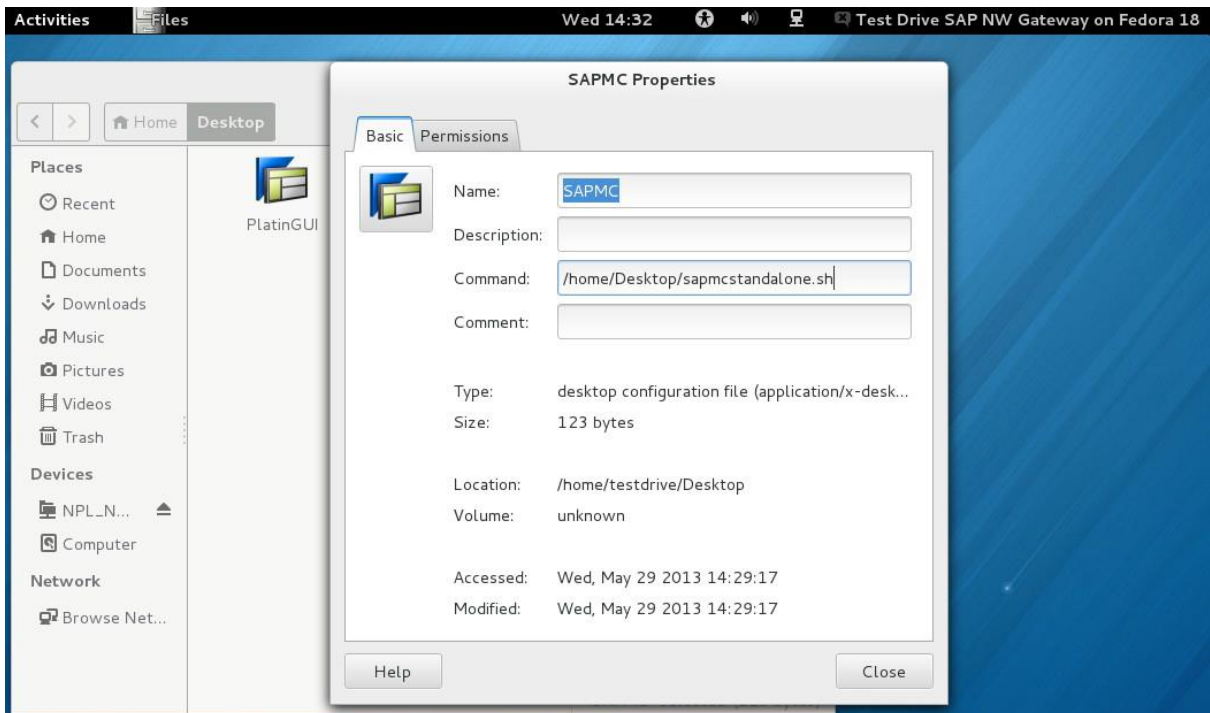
Activities Files Wed 14:32 Test Drive SAP NW Gateway on Fedora 18

SAPMC Properties

Home Desktop

Places
Recent
Home
Documents
Downloads
Music
Pictures
Videos
Trash
Devices
NPL_N...
Computer
Network
Browse Net...

PlatinGUI

Basic Permissions

Name: SAPMC
Description:
Command: /home/Desktop/sapmcstandalone.sh
Comment:

Type: desktop configuration file (application/x-desk...
Size: 123 bytes

Location: /home/testdrive/Desktop
Volume: unknown

Accessed: Wed, May 29 2013 14:29:17
Modified: Wed, May 29 2013 14:29:17

Help Close